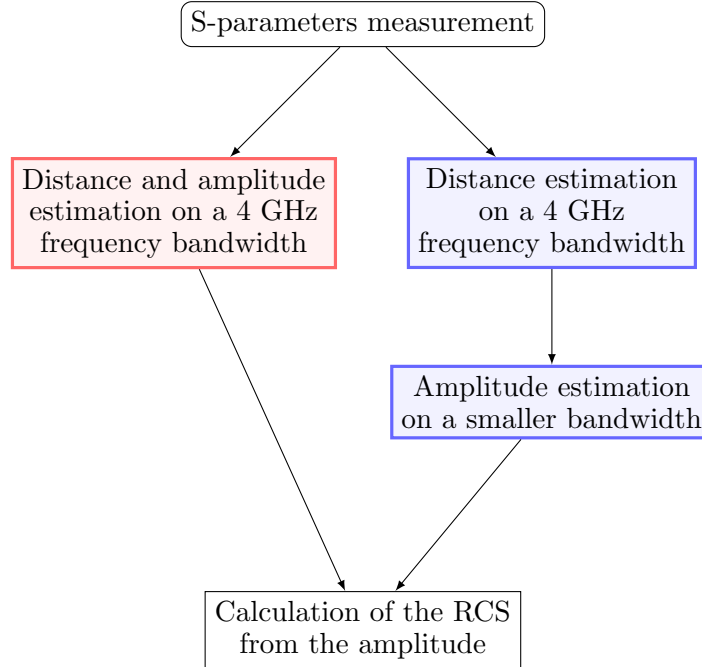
S-parameters measurement

Distance and amplitude estimation on a 4 GHz frequency bandwidth

Distance estimation on a 4 GHz frequency bandwidth

Amplitude estimation on a smaller bandwidth

Calculation of the RCS from the amplitude